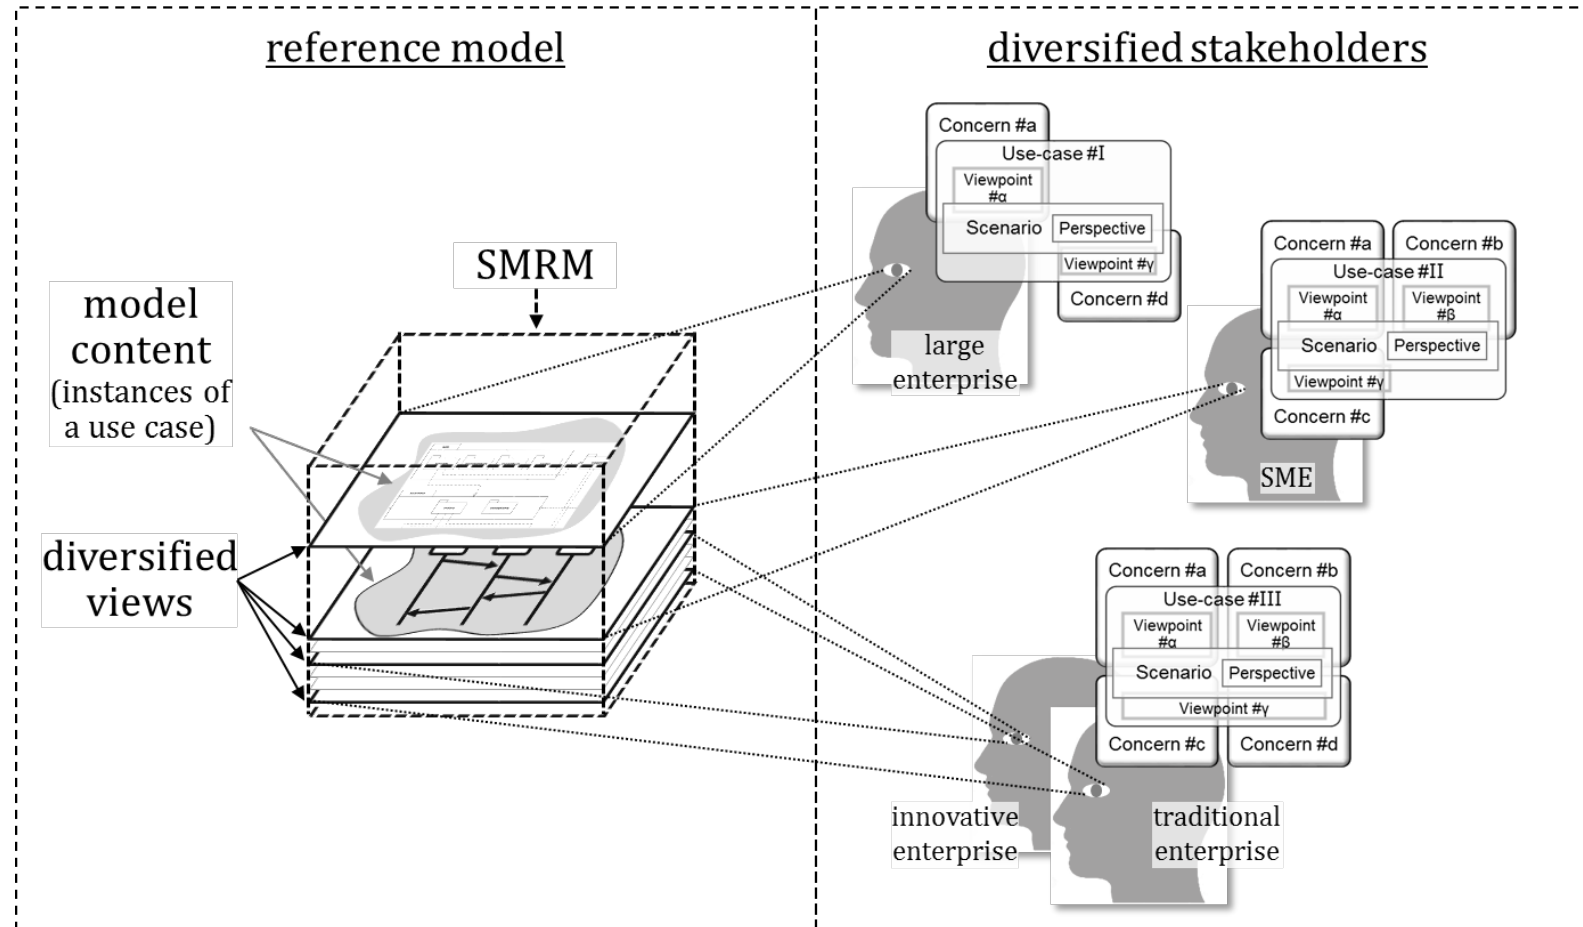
reference model

SMRM

model content (instances of a use case)

diversified views

diversified stakeholders

Concern #a
Use-case #I
Viewpoint #α
Scenario
Perspective
Viewpoint #γ
Concern #d

large enterprise

Concern #a
Concern #b
Use-case #II
Viewpoint #α
Viewpoint #β
Scenario
Perspective
Viewpoint #γ
Concern #c

SME

Concern #a
Concern #b
Use-case #III
Viewpoint #α
Viewpoint #β
Scenario
Perspective
Viewpoint #γ
Concern #c
Concern #d

innovative enterprise

traditional enterprise